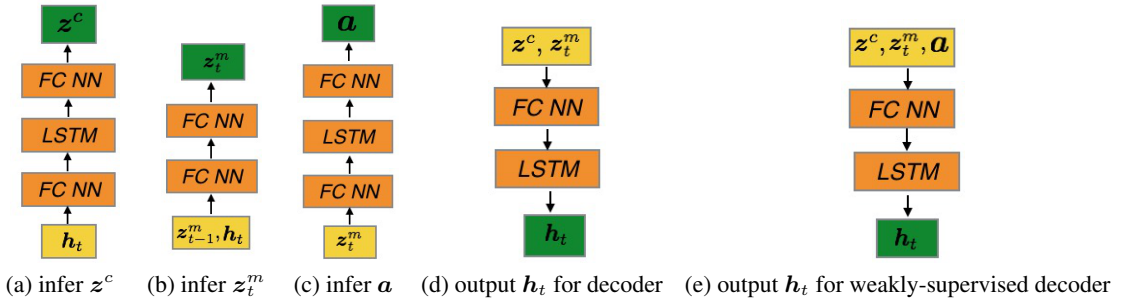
$\boldsymbol{z}^c$
FC NN
LSTM
FC NN
$\boldsymbol{h}_t$

(a) infer $\boldsymbol{z}^c$

$\boldsymbol{z}_t^m$
FC NN
FC NN
$\boldsymbol{z}_{t-1}^m, \boldsymbol{h}_t$

(b) infer $\boldsymbol{z}_t^m$

$\boldsymbol{a}$
FC NN
LSTM
FC NN
$\boldsymbol{z}_t^m$

(c) infer $\boldsymbol{a}$

$\boldsymbol{z}^c, \boldsymbol{z}_t^m$
FC NN
LSTM
$\boldsymbol{h}_t$

(d) output $\boldsymbol{h}_t$ for decoder

$\boldsymbol{z}^c, \boldsymbol{z}_t^m, \boldsymbol{a}$
FC NN
LSTM
$\boldsymbol{h}_t$

(e) output $\boldsymbol{h}_t$ for weakly-supervised decoder